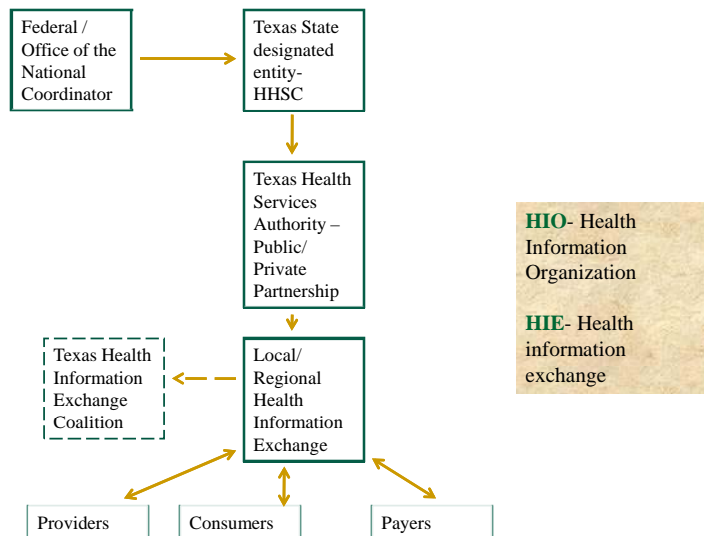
Federal / Office of the National Coordinator

Texas State designated entity- HHSC

Texas Health Services Authority – Public/ Private Partnership

Texas Health Information Exchange Coalition

Local/ Regional Health Information Exchange

Providers

Consumers

Payers

HIO- Health Information Organization

HIE- Health information exchange